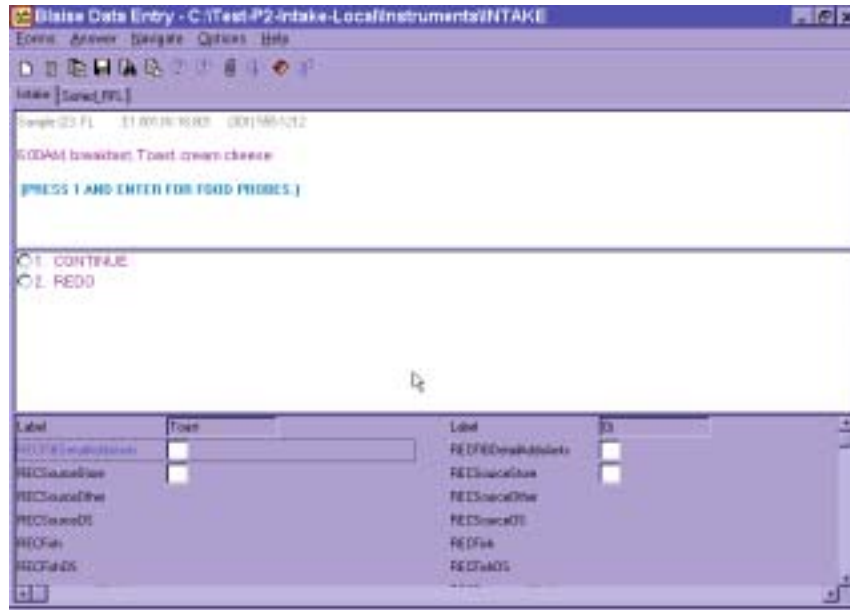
Blaise Data Entry - C:\Test-P2-Intake-Local\Instruments\INTAKE

Forms Answer Navigate Options Help

Intake Sorted_FRL

Sample 123 FL 1.1.0 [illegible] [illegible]

6:00AM breakfast Toast cream cheese

[PRESS 1 AND ENTER FOR FOOD PROBES.]

1. CONTINUE
2. REDO

| Label | Toast | Label | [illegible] |
|---|---|---|---|
| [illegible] | | REDFIIDetailAddsfats | |
| RECSourceStore | | RECSourceStore | |
| RECSourceOther | | RECSourceOther | |
| RECSourceDS | | RECSourceDS | |
| REDFish | | REDFish | |
| REDFishDS | | REDFishDS | |